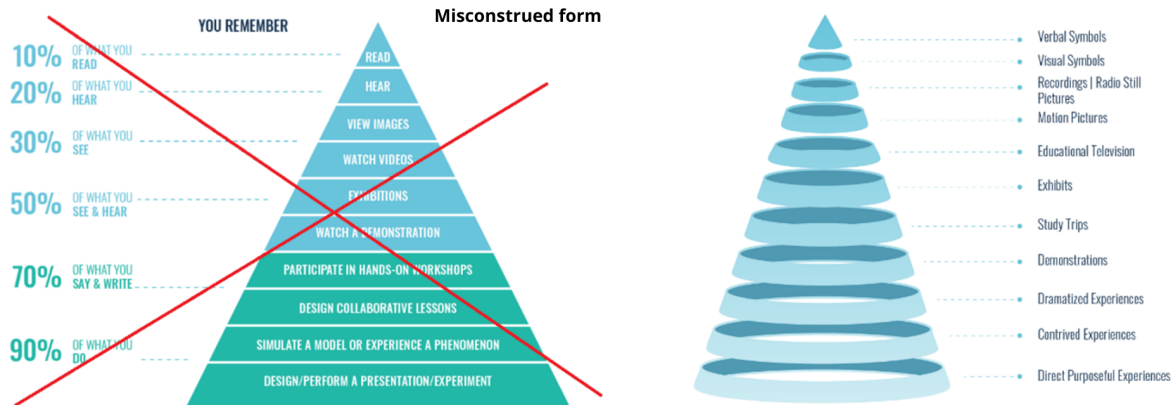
YOU REMEMBER

Misconstrued form

10% OF WHAT YOU READ
20% OF WHAT YOU HEAR
30% OF WHAT YOU SEE
50% OF WHAT YOU SEE & HEAR
70% OF WHAT YOU SAY & WRITE
90% OF WHAT YOU DO

READ
HEAR
VIEW IMAGES
WATCH VIDEOS
EXHIBITIONS
WATCH A DEMONSTRATION
PARTICIPATE IN HANDS-ON WORKSHOPS
DESIGN COLLABORATIVE LESSONS
SIMULATE A MODEL OR EXPERIENCE A PHENOMENON
DESIGN/PERFORM A PRESENTATION/EXPERIMENT

Verbal Symbols
Visual Symbols
Recordings | Radio Still Pictures
Motion Pictures
Educational Television
Exhibits
Study Trips
Demonstrations
Dramatized Experiences
Contrived Experiences
Direct Purposeful Experiences